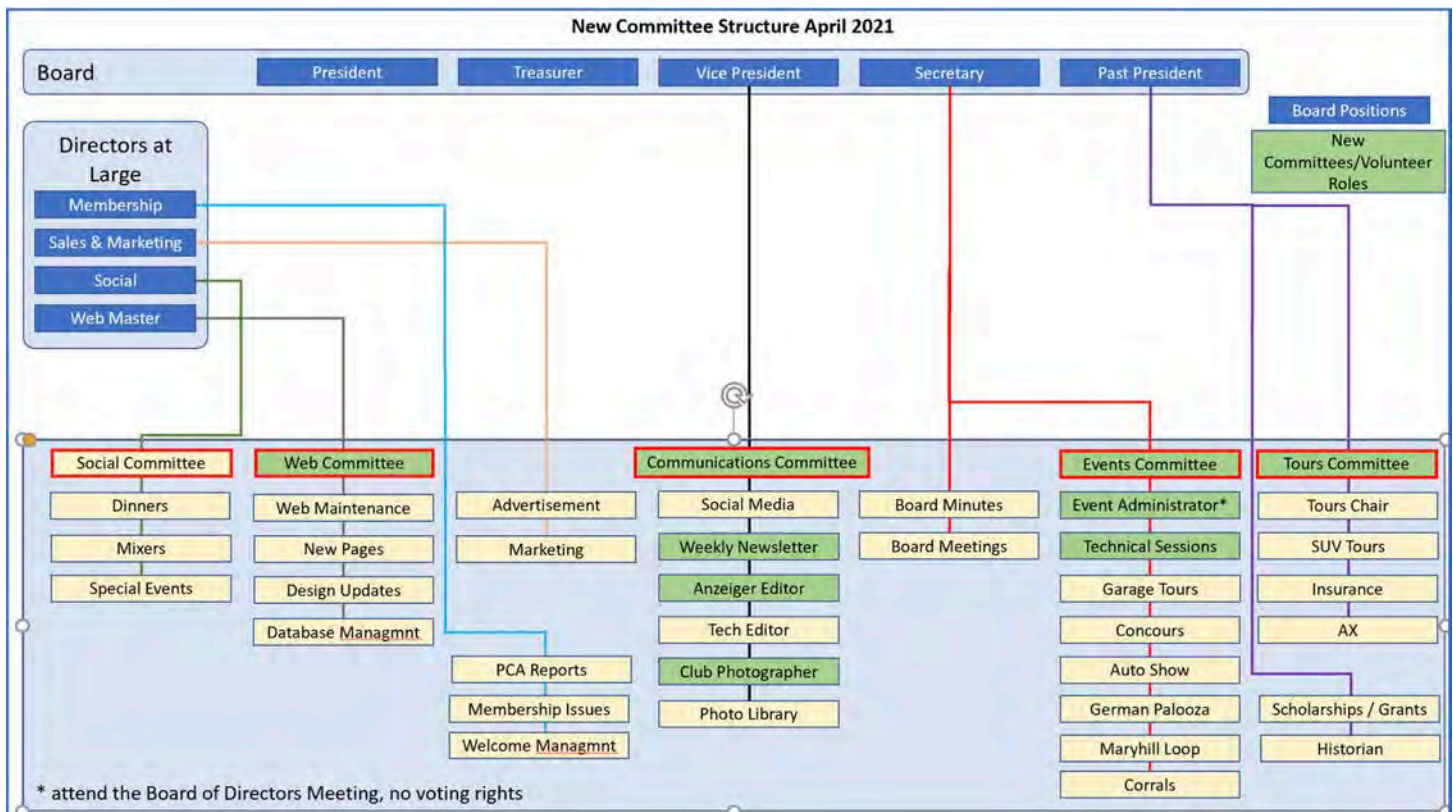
New Committee Structure April 2021

Board

President

Treasurer

Vice President

Secretary

Past President

Board Positions

New Committees/Volunteer Roles

Directors at Large

Membership

Sales & Marketing

Social

Web Master

Social Committee

Dinners

Mixers

Special Events

Web Committee

Web Maintenance

New Pages

Design Updates

Database Managmnt

Advertisement

Marketing

PCA Reports

Membership Issues

Welcome Managmnt

Communications Committee

Social Media

Weekly Newsletter

Anzeiger Editor

Tech Editor

Club Photographer

Photo Library

Board Minutes

Board Meetings

Events Committee

Event Administrator*

Technical Sessions

Garage Tours

Concours

Auto Show

German Palooza

Maryhill Loop

Corrals

Tours Committee

Tours Chair

SUV Tours

Insurance

AX

Scholarships / Grants

Historian

* attend the Board of Directors Meeting, no voting rights